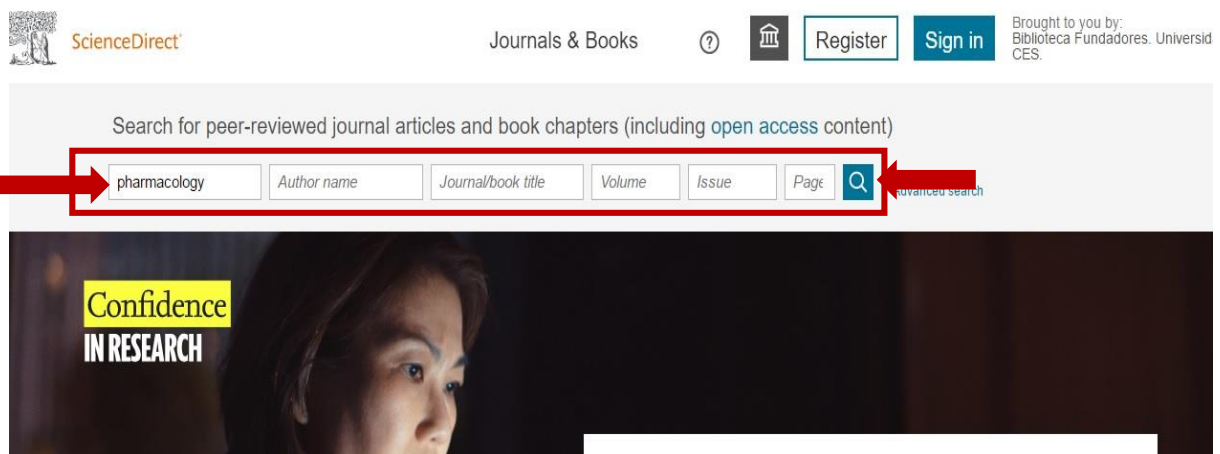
ScienceDirect

Journals & Books

Register

Sign in

Brought to you by: Biblioteca Fundadores. Universid CES.

Search for peer-reviewed journal articles and book chapters (including open access content)

pharmacology

Author name

Journal/book title

Volume

Issue

Page

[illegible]dvanced search

Confidence
IN RESEARCH